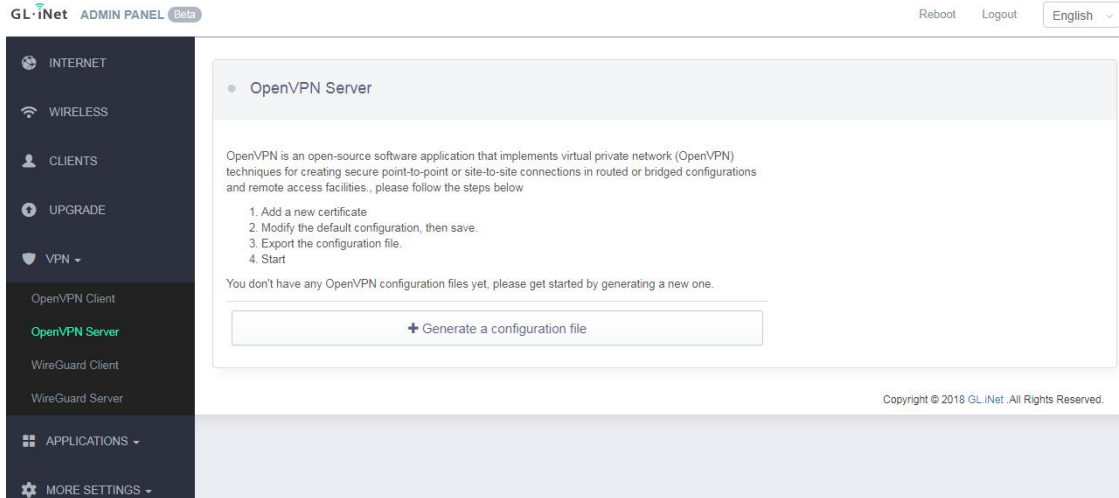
GL·iNet ADMIN PANEL Beta

Reboot Logout English

INTERNET

WIRELESS

CLIENTS

UPGRADE

VPN

OpenVPN Client

OpenVPN Server

WireGuard Client

WireGuard Server

APPLICATIONS

MORE SETTINGS

OpenVPN Server

OpenVPN is an open-source software application that implements virtual private network (OpenVPN) techniques for creating secure point-to-point or site-to-site connections in routed or bridged configurations and remote access facilities., please follow the steps below

1. Add a new certificate
2. Modify the default configuration, then save.
3. Export the configuration file.
4. Start

You don't have any OpenVPN configuration files yet, please get started by generating a new one.

+ Generate a configuration file

Copyright © 2018 GL.iNet .All Rights Reserved.